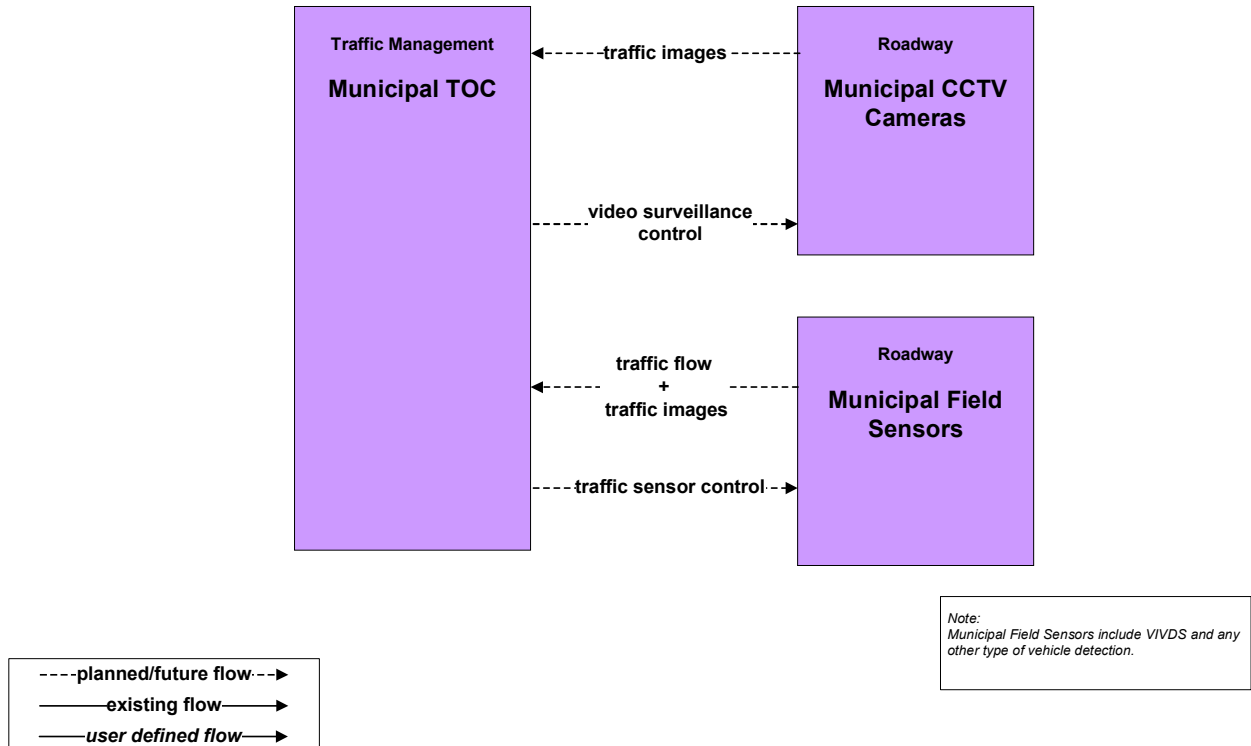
Traffic Management

Municipal TOC

traffic images

Roadway

Municipal CCTV Cameras

video surveillance control

traffic flow
+
traffic images

Roadway

Municipal Field Sensors

traffic sensor control

Note:
Municipal Field Sensors include VIVDS and any other type of vehicle detection.

planned/future flow

existing flow

*user defined flow*